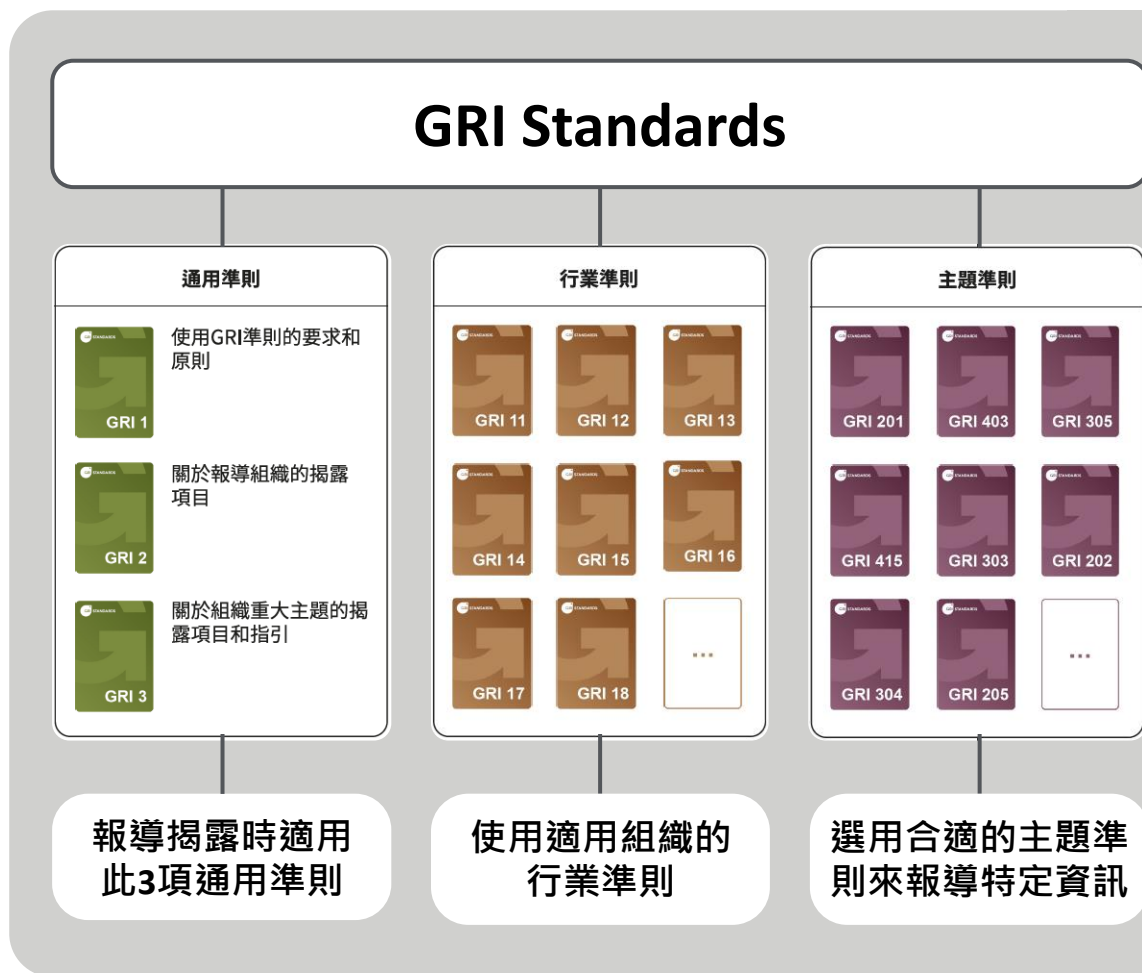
GRI Standards

通用準則

STANDARDS
GRI 1
使用GRI準則的要求和原則

STANDARDS
GRI 2
關於報導組織的揭露項目

STANDARDS
GRI 3
關於組織重大主題的揭露項目和指引

行業準則

STANDARDS
GRI 11

STANDARDS
GRI 12

STANDARDS
GRI 13

STANDARDS
GRI 14

STANDARDS
GRI 15

STANDARDS
GRI 16

STANDARDS
GRI 17

STANDARDS
GRI 18

...

主題準則

STANDARDS
GRI 201

STANDARDS
GRI 403

STANDARDS
GRI 305

STANDARDS
GRI 415

STANDARDS
GRI 303

STANDARDS
GRI 202

STANDARDS
GRI 304

STANDARDS
GRI 205

...

報導揭露時適用此3項通用準則

使用適用組織的行業準則

選用合適的主題準則來報導特定資訊